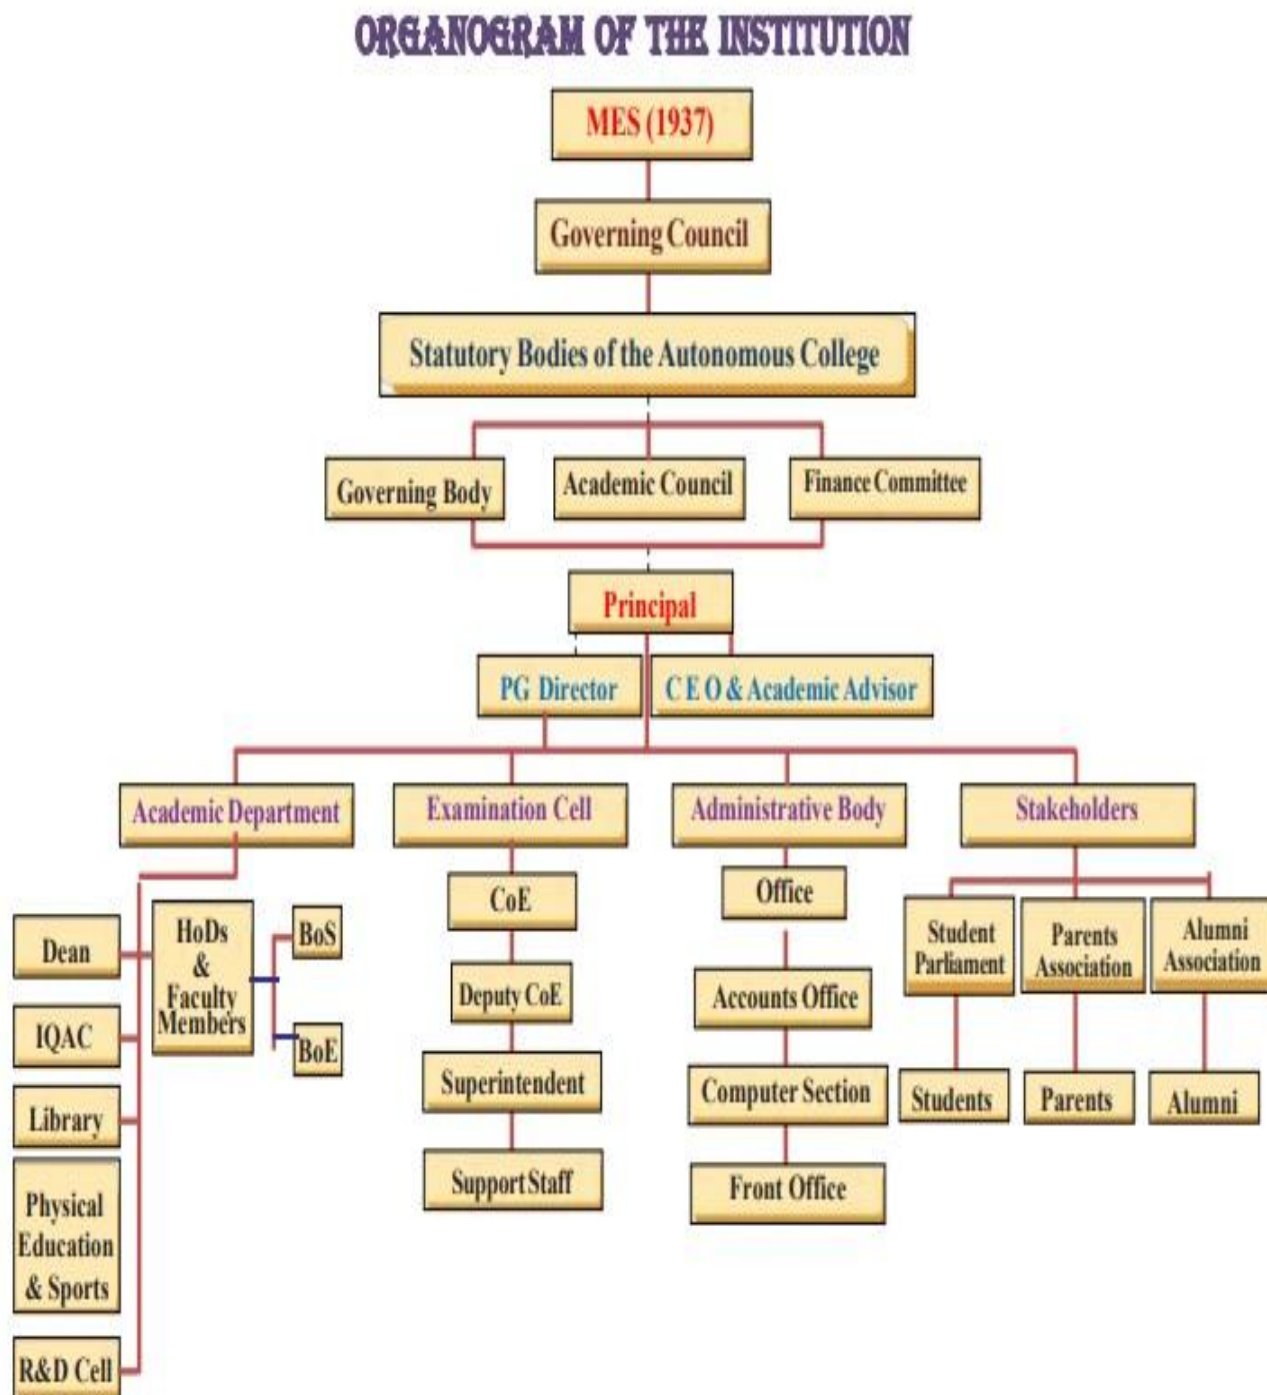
ORGANOGRAM OF THE INSTITUTION

MES (1937)

Governing Council

Statutory Bodies of the Autonomous College

Governing Body

Academic Council

Finance Committee

Principal

PG Director

C E O & Academic Advisor

Academic Department

Examination Cell

Administrative Body

Stakeholders

Dean

IQAC

Library

Physical Education & Sports

R&D Cell

HoDs & Faculty Members

BoS

BoE

CoE

Deputy CoE

Superintendent

Support Staff

Office

Accounts Office

Computer Section

Front Office

Student Parliament

Parents Association

Alumni Association

Students

Parents

Alumni